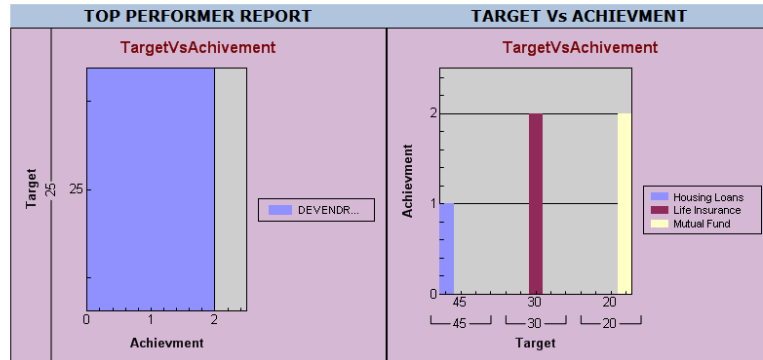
TOP PERFORMER REPORT

TargetVsAchivement

Target

25

25

DEVENDR...

0 1 2

Achievment

TARGET Vs ACHIEVMENT

TargetVsAchivement

Achievment

2

1

0

45 30 20

45 30 20

Target

Housing Loans
Life Insurance
Mutual Fund